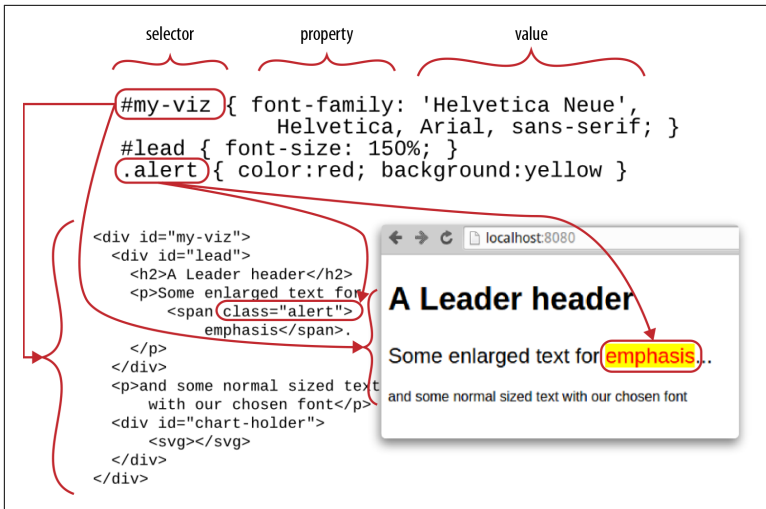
selector property value

#my-viz { font-family: 'Helvetica Neue',
Helvetica, Arial, sans-serif; }
#lead { font-size: 150%; }
.alert { color:red; background:yellow }

<div id="my-viz">
<div id="lead">
<h2>A Leader header</h2>
<p>Some enlarged text for
<span class="alert">
emphasis</span>.
</p>
</div>
<p>and some normal sized text
with our chosen font</p>
<div id="chart-holder">
<svg></svg>
</div>
</div>

localhost:8080

A Leader header

Some enlarged text for emphasis...

and some normal sized text with our chosen font